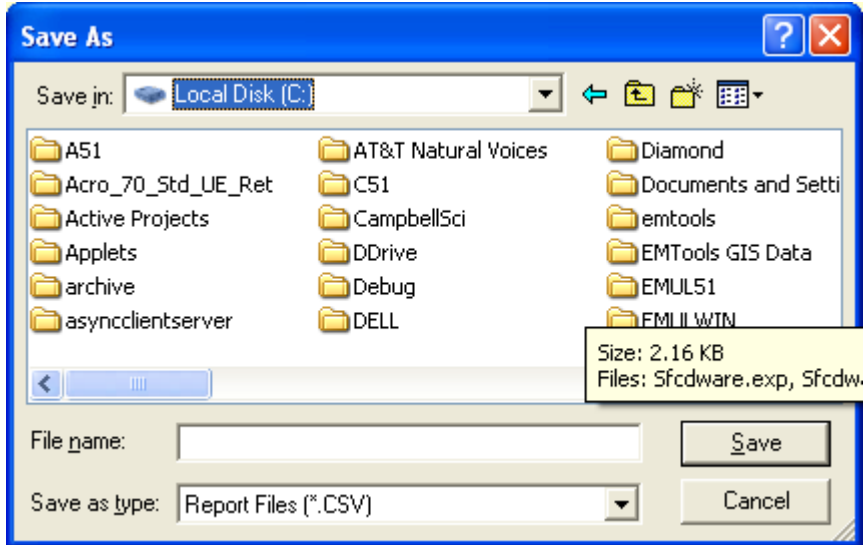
Save As

Save in: Local Disk (C:)

A51
Acro_70_Std_UE_Ret
Active Projects
Applets
archive
asyncclientserver

AT&T Natural Voices
C51
CampbellSci
DDrive
Debug
DELL

Diamond
Documents and Setti
emtools
EMTools GIS Data
EMUL51
EMULWIN

Size: 2.16 KB
Files: Sfcdware.exp, Sfcdw

File name:
Save as type: Report Files (*.CSV)

Save
Cancel